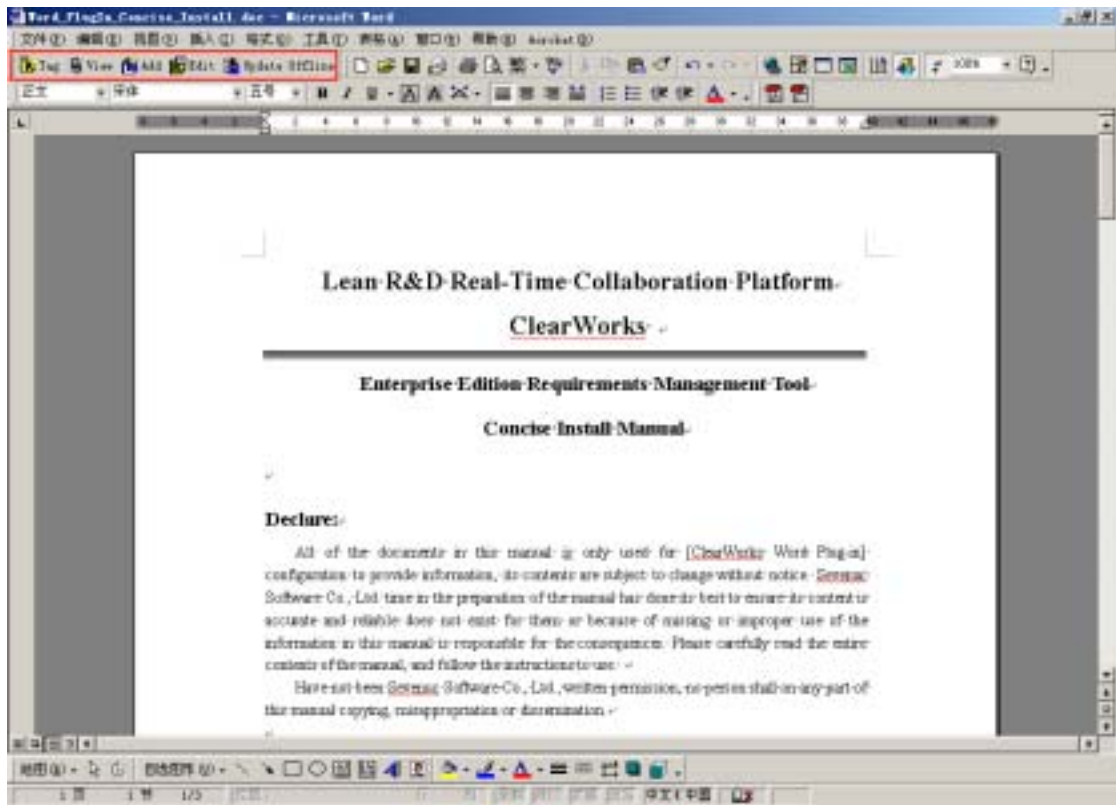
Word_PlugIn_Concise_Install.doc - Microsoft Word

文件(F) 编辑(E) 视图(V) 插入(I) 格式(O) 工具(T) 表格(A) 窗口(W) 帮助(H) Acrobat(B)

Tag View Add Edit Update Offline

正文 宋体 五号

Lean R&D Real-Time Collaboration Platform

ClearWorks

Enterprise Edition Requirements Management Tool

Concise Install Manual

Declare:

All of the documents in this manual is only used for [ClearWorks Word Plug-in] configuration to provide information, its contents are subject to change without notice. Seremac Software Co., Ltd. time in the preparation of the manual has done its best to ensure its content is accurate and reliable does not exist for them or because of missing or improper use of the information in this manual is responsible for the consequences. Please carefully read the entire contents of the manual, and follow the instructions to use.

Have not been Seremac Software Co., Ltd., written permission, no person shall on any part of this manual copying, misappropriation or dissemination.

绘图(R) 自选图形(U)

1 页 1 节 1/3 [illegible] 中文(中国)